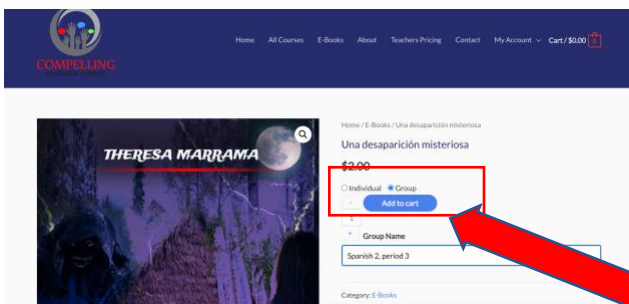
COMPELLING

Home All Courses E-Books About Teachers Pricing Contact My Account Cart / $0.00 0

THERESA MARRAMA

Home / E-Books / Una desaparición misteriosa

Una desaparición misteriosa

$2.00

Individual Group

- Add to cart

1

+ Group Name

Spanish 2, period 3

Category: E-Books